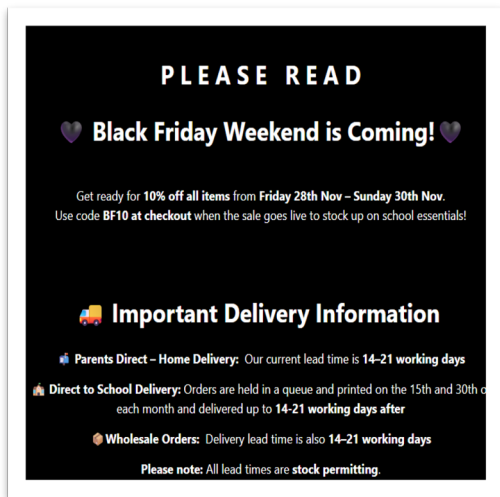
PLEASE READ

🖤 Black Friday Weekend is Coming! 🖤

Get ready for 10% off all items from Friday 28th Nov – Sunday 30th Nov. Use code BF10 at checkout when the sale goes live to stock up on school essentials!

🚚 Important Delivery Information

📬 Parents Direct – Home Delivery: Our current lead time is 14–21 working days

🏫 Direct to School Delivery: Orders are held in a queue and printed on the 15th and 30th o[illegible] each month and delivered up to 14-21 working days after

📦 Wholesale Orders: Delivery lead time is also 14–21 working days

Please note: All lead times are stock permitting.